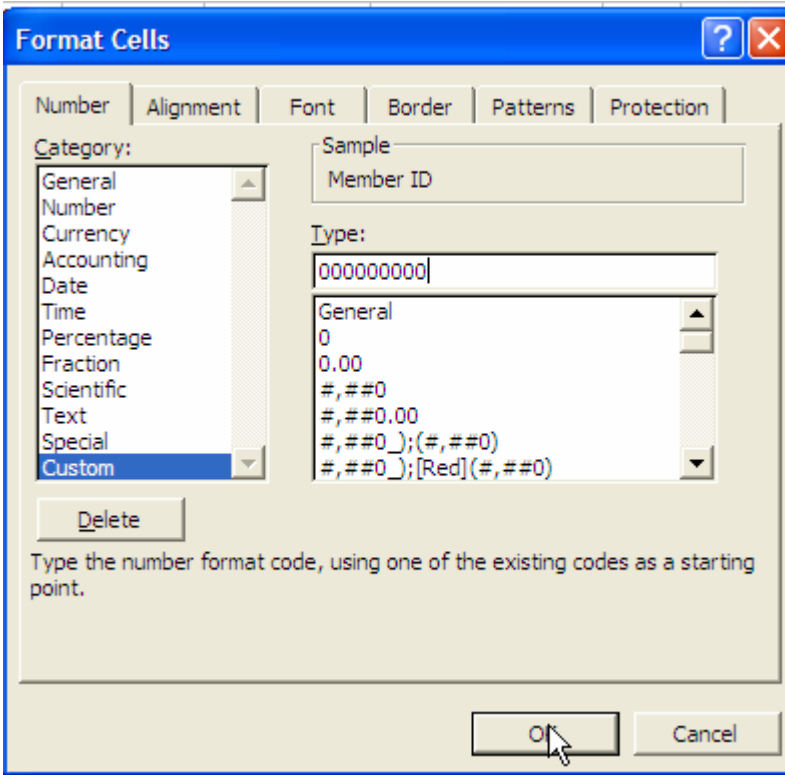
Format Cells

?

X

Number

Alignment

Font

Border

Patterns

Protection

Category:

General
Number
Currency
Accounting
Date
Time
Percentage
Fraction
Scientific
Text
Special
Custom

Sample

Member ID

Type:

000000000

General
0
0.00
#,##0
#,##0.00
#,##0_);(#,##0)
#,##0_);[Red](#,##0)

Delete

Type the number format code, using one of the existing codes as a starting point.

OK

Cancel